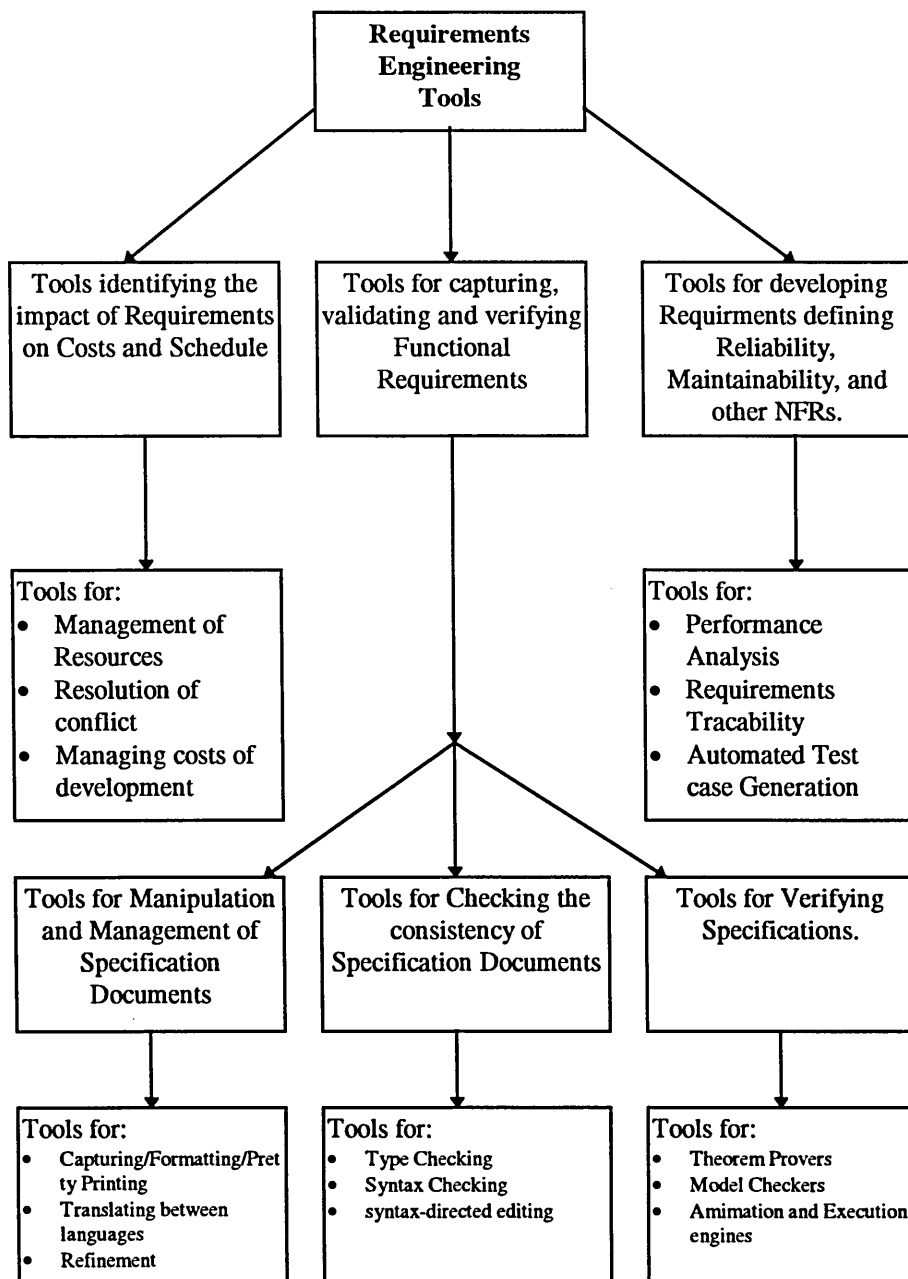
Requirements Engineering Tools

Tools identifying the impact of Requirements on Costs and Schedule

Tools for capturing, validating and verifying Functional Requirements

Tools for developing Requirments defining Reliability, Maintainability, and other NFRs.

Tools for:
- Management of Resources
- Resolution of conflict
- Managing costs of development

Tools for:
- Performance Analysis
- Requirements Tracability
- Automated Test case Generation

Tools for Manipulation and Management of Specification Documents

Tools for Checking the consistency of Specification Documents

Tools for Verifying Specifications.

Tools for:
- Capturing/Formatting/Pretty Printing
- Translating between languages
- Refinement

Tools for:
- Type Checking
- Syntax Checking
- syntax-directed editing

Tools for:
- Theorem Provers
- Model Checkers
- Amimation and Execution engines